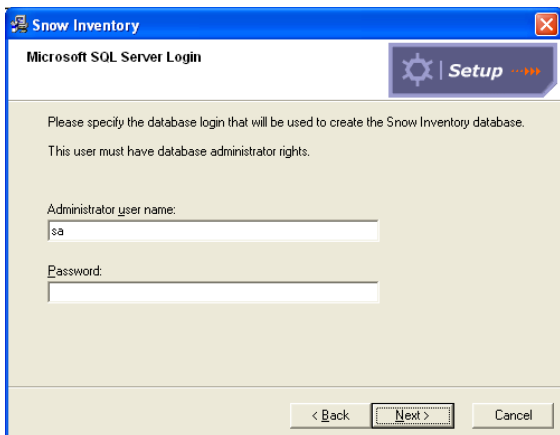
Snow Inventory

Microsoft SQL Server Login

Setup

Please specify the database login that will be used to create the Snow Inventory database.

This user must have database administrator rights.

Administrator user name:

sa

Password:

< Back

Next >

Cancel